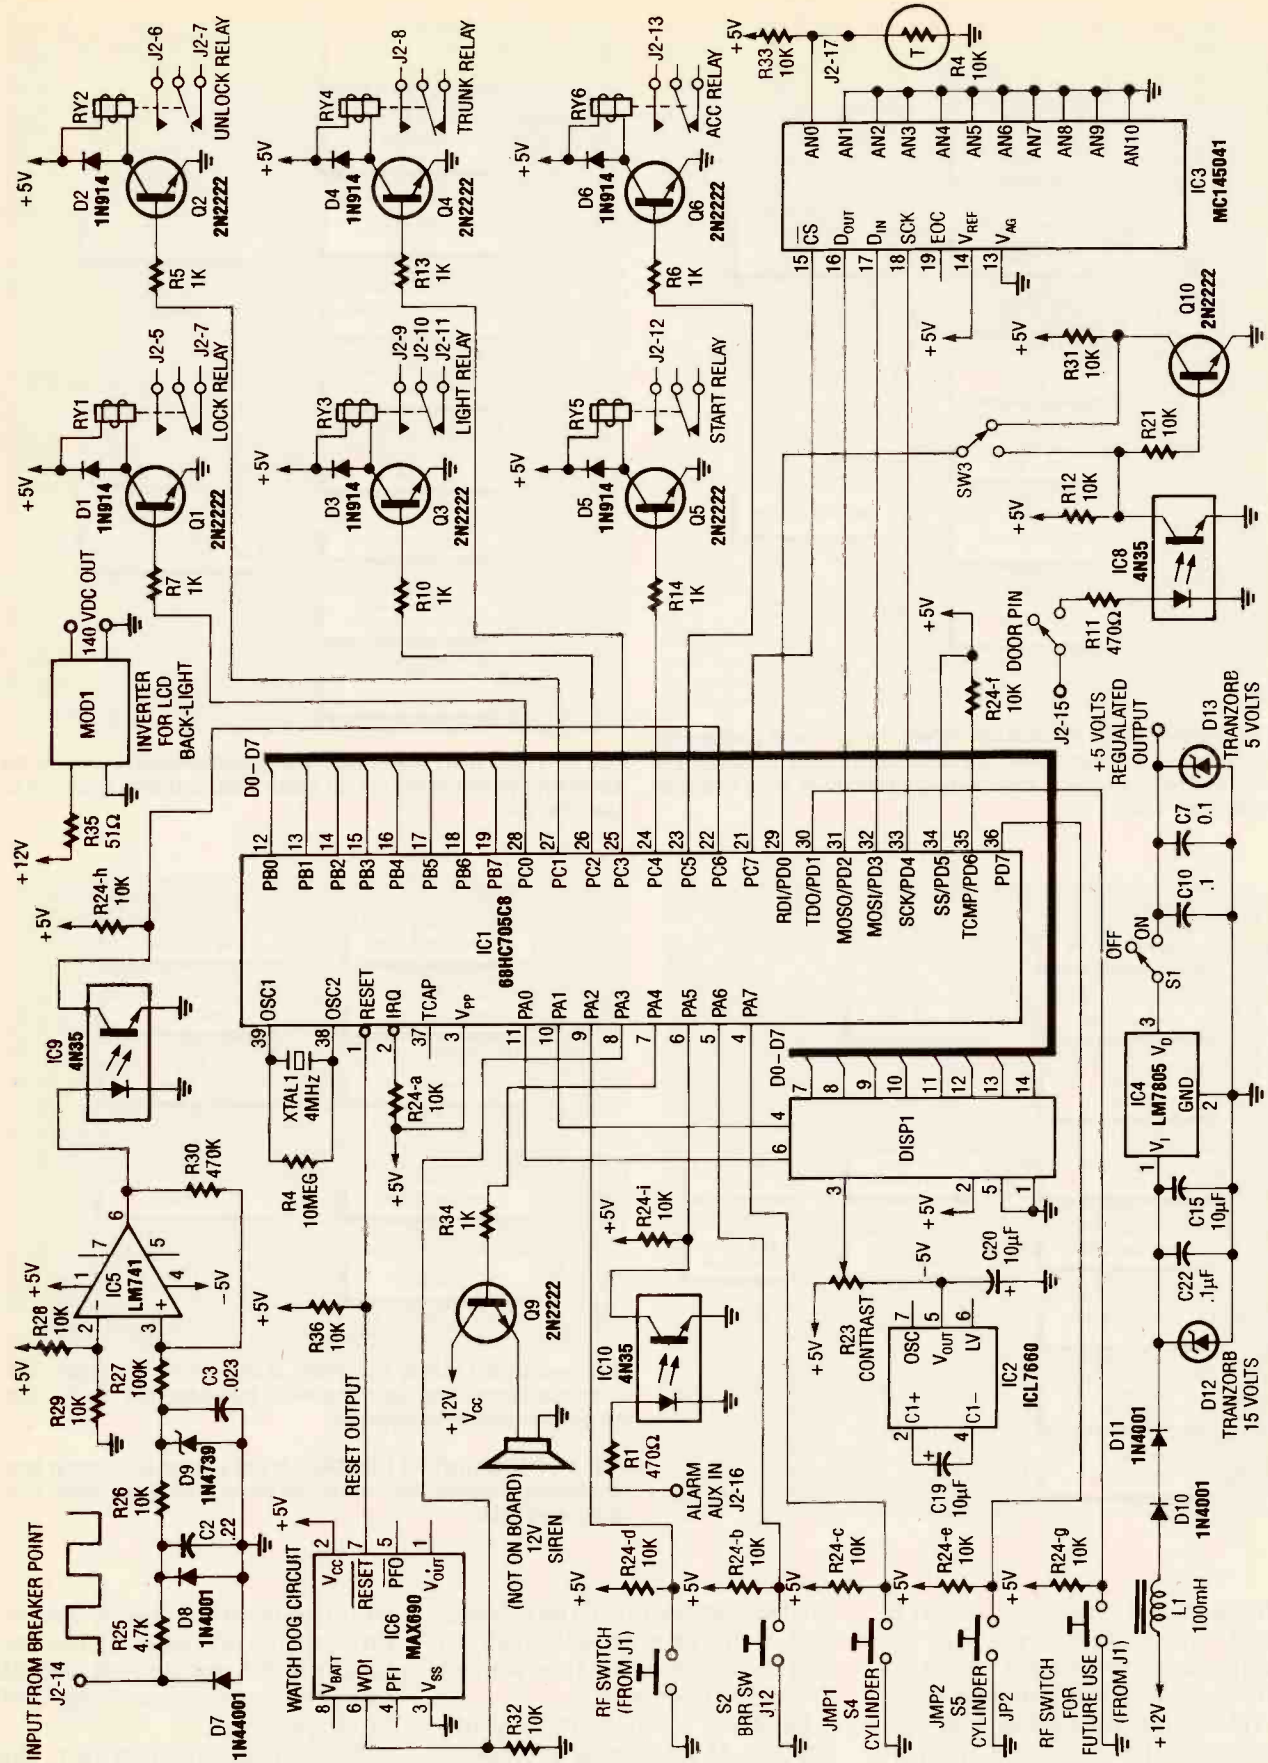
INPUT FROM BREAKER POINT
J2-14
R25 4.7K
D7 1N44001
D8 1N4001
C2 .22
R26 10K
D9 1N4739
C3 .023
R27 100K
R29 10K
R28 10K
+5V
+5V
IC5 LM741
-5V
R30 470K
IC9 4N35
R24-h 10K
+5V
+12V
R35 51Ω
MOD1
INVERTER FOR LCD BACK-LIGHT
140 VDC OUT
R7 1K
Q1 2N2222
D1 1N914
+5V
RY1
LOCK RELAY
J2-5
J2-7
R5 1K
Q2 2N2222
D2 1N914
+5V
RY2
UNLOCK RELAY
J2-6
J2-7
WATCH DOG CIRCUIT
+5V
RESET OUTPUT
IC6 MAX690
$V_{BATT}$
$V_{CC}$
$\overline{RESET}$
$\overline{PFO}$
WDI
PFI
$V_{SS}$
$V_{OUT}$
R32 10K
R36 10K
+5V
XTAL1 4MHz
R4 10MEG
R24-a 10K
+5V
IC1 68HC705C8
OSC1 OSC2 RESET IRQ TCAP $V_{PP}$
PA0 PA1 PA2 PA3 PA4 PA5 PA6 PA7
PB0 PB1 PB2 PB3 PB4 PB5 PB6 PB7
PC0 PC1 PC2 PC3 PC4 PC5 PC6 PC7
RDI/PD0 TDO/PD1 MOSO/PD2 MOSI/PD3 SCK/PD4 SS/PD5 TCMP/PD6 PD7
D0-D7
R10 1K
Q3 2N2222
D3 1N914
+5V
RY3
LIGHT RELAY
J2-9
J2-10
J2-11
R13 1K
Q4 2N2222
D4 1N914
+5V
RY4
TRUNK RELAY
J2-8
R34 1K
Q9 2N2222
+12V $V_{CC}$
(NOT ON BOARD) 12V SIREN
R24-i 10K
+5V
IC10 4N35
R1 470Ω
ALARM AUX IN J2-16
DISP1
D0-D7
R23 CONTRAST
+5V
-5V
+5V
C20 10µF
IC2 ICL7660
OSC $V_{OUT}$ LV C1+ C1-
C19 10µF
R14 1K
Q5 2N2222
D5 1N914
+5V
RY5
START RELAY
J2-12
R6 1K
Q6 2N2222
D6 1N914
+5V
RY6
ACC RELAY
J2-13
RF SWITCH (FROM J1)
R24-d 10K
+5V
S2 BRR SW J12
R24-b 10K
+5V
JMP1 S4 CYLINDER
R24-c 10K
+5V
JMP2 S5 CYLINDER JP2
R24-e 10K
+5V
RF SWITCH FOR FUTURE USE (FROM J1)
R24-g 10K
+5V
L1 100mH
+12V
D10 1N4001
D11 1N4001
D12 TRANZORB 15 VOLTS
C22 .1µF
C15 10µF
IC4 LM7805
$V_I$ $V_O$ GND
S1
OFF ON
C10 .1
C7 0.1
D13 TRANZORB 5 VOLTS
+5 VOLTS REGULATED OUTPUT
J2-15
DOOR PIN
R24-f 10K
+5V
R11 470Ω
IC8 4N35
R12 10K
+5V
SW3
R21 10K
R31 10K
+5V
Q10 2N2222
+5V
IC3 MC145041
$\overline{CS}$ $D_{OUT}$ $D_{IN}$ SCK EOC $V_{REF}$ $V_{AG}$
AN0 AN1 AN2 AN3 AN4 AN5 AN6 AN7 AN8 AN9 AN10
J2-17
R33 10K
+5V
T
R4 10K